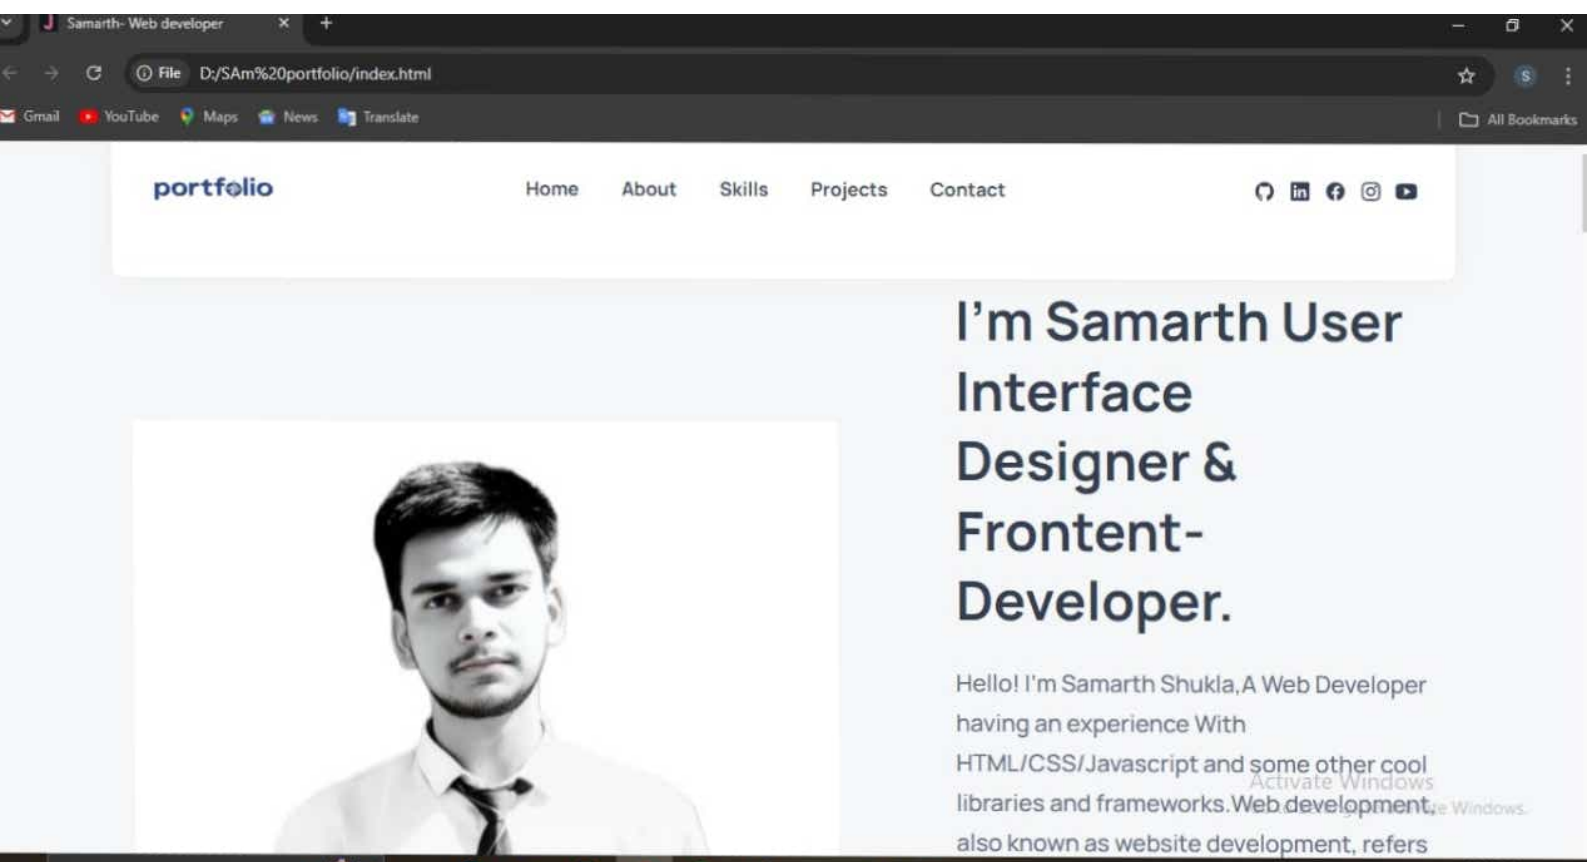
Samarth- Web developer

File D:/SAm%20portfolio/index.html

Gmail YouTube Maps News Translate

All Bookmarks

portfolio

Home About Skills Projects Contact

I'm Samarth User Interface Designer & Frontent-Developer.

Hello! I'm Samarth Shukla,A Web Developer having an experience With HTML/CSS/Javascript and some other cool libraries and frameworks.Web development, also known as website development, refers

Activate Windows
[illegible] Windows.